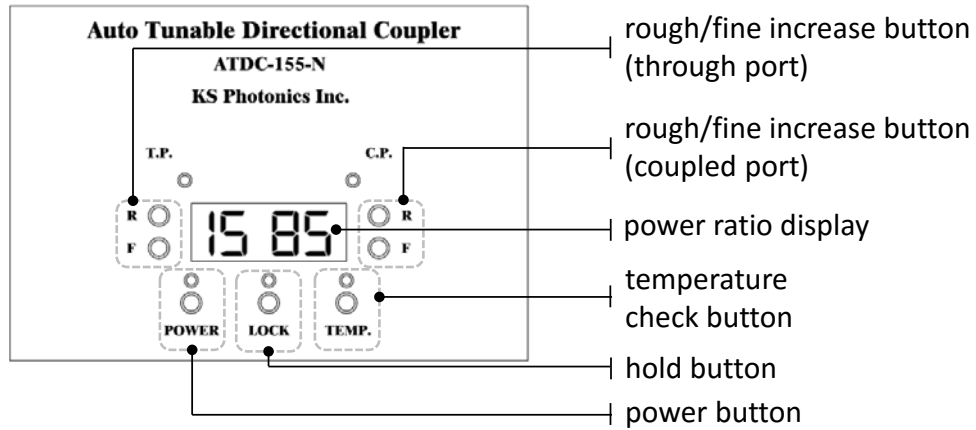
Auto Tunable Directional Coupler
ATDC-155-N
KS Photonics Inc.

T.P.
C.P.

R
F
15 85
R
F

POWER
LOCK
TEMP.

rough/fine increase button (through port)

rough/fine increase button (coupled port)

power ratio display

temperature check button

hold button

power button